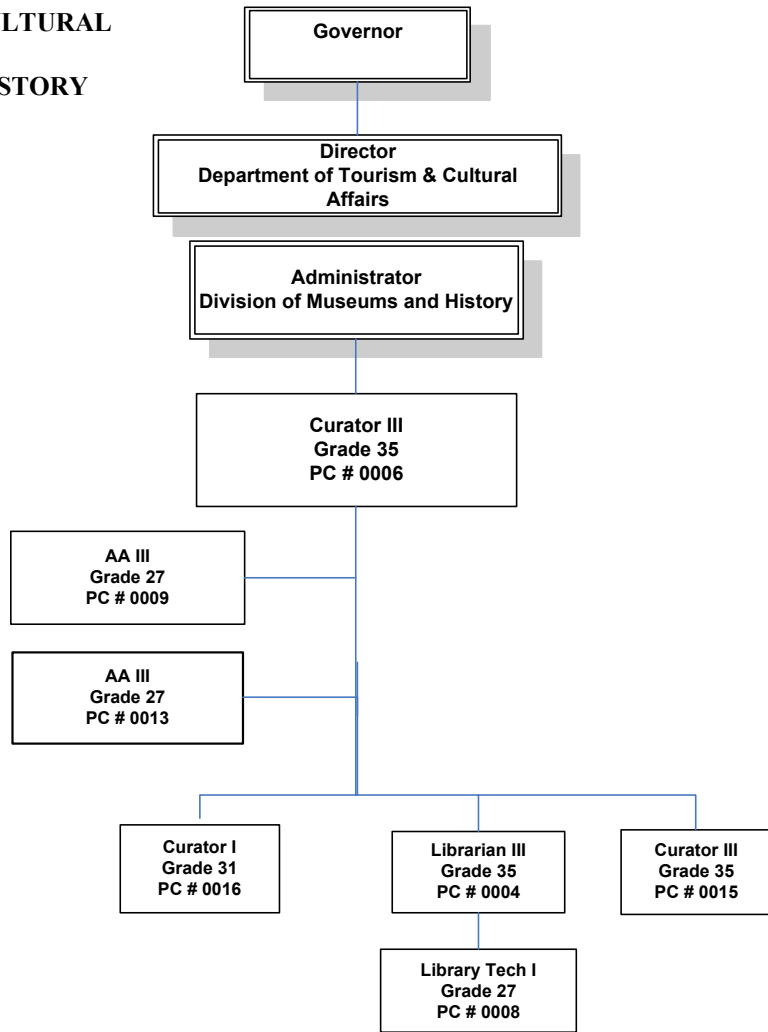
LTURAL

STORY

Governor

Director
Department of Tourism & Cultural Affairs

Administrator
Division of Museums and History

Curator III
Grade 35
PC # 0006

AA III
Grade 27
PC # 0009

AA III
Grade 27
PC # 0013

Curator I
Grade 31
PC # 0016

Librarian III
Grade 35
PC # 0004

Curator III
Grade 35
PC # 0015

Library Tech I
Grade 27
PC # 0008